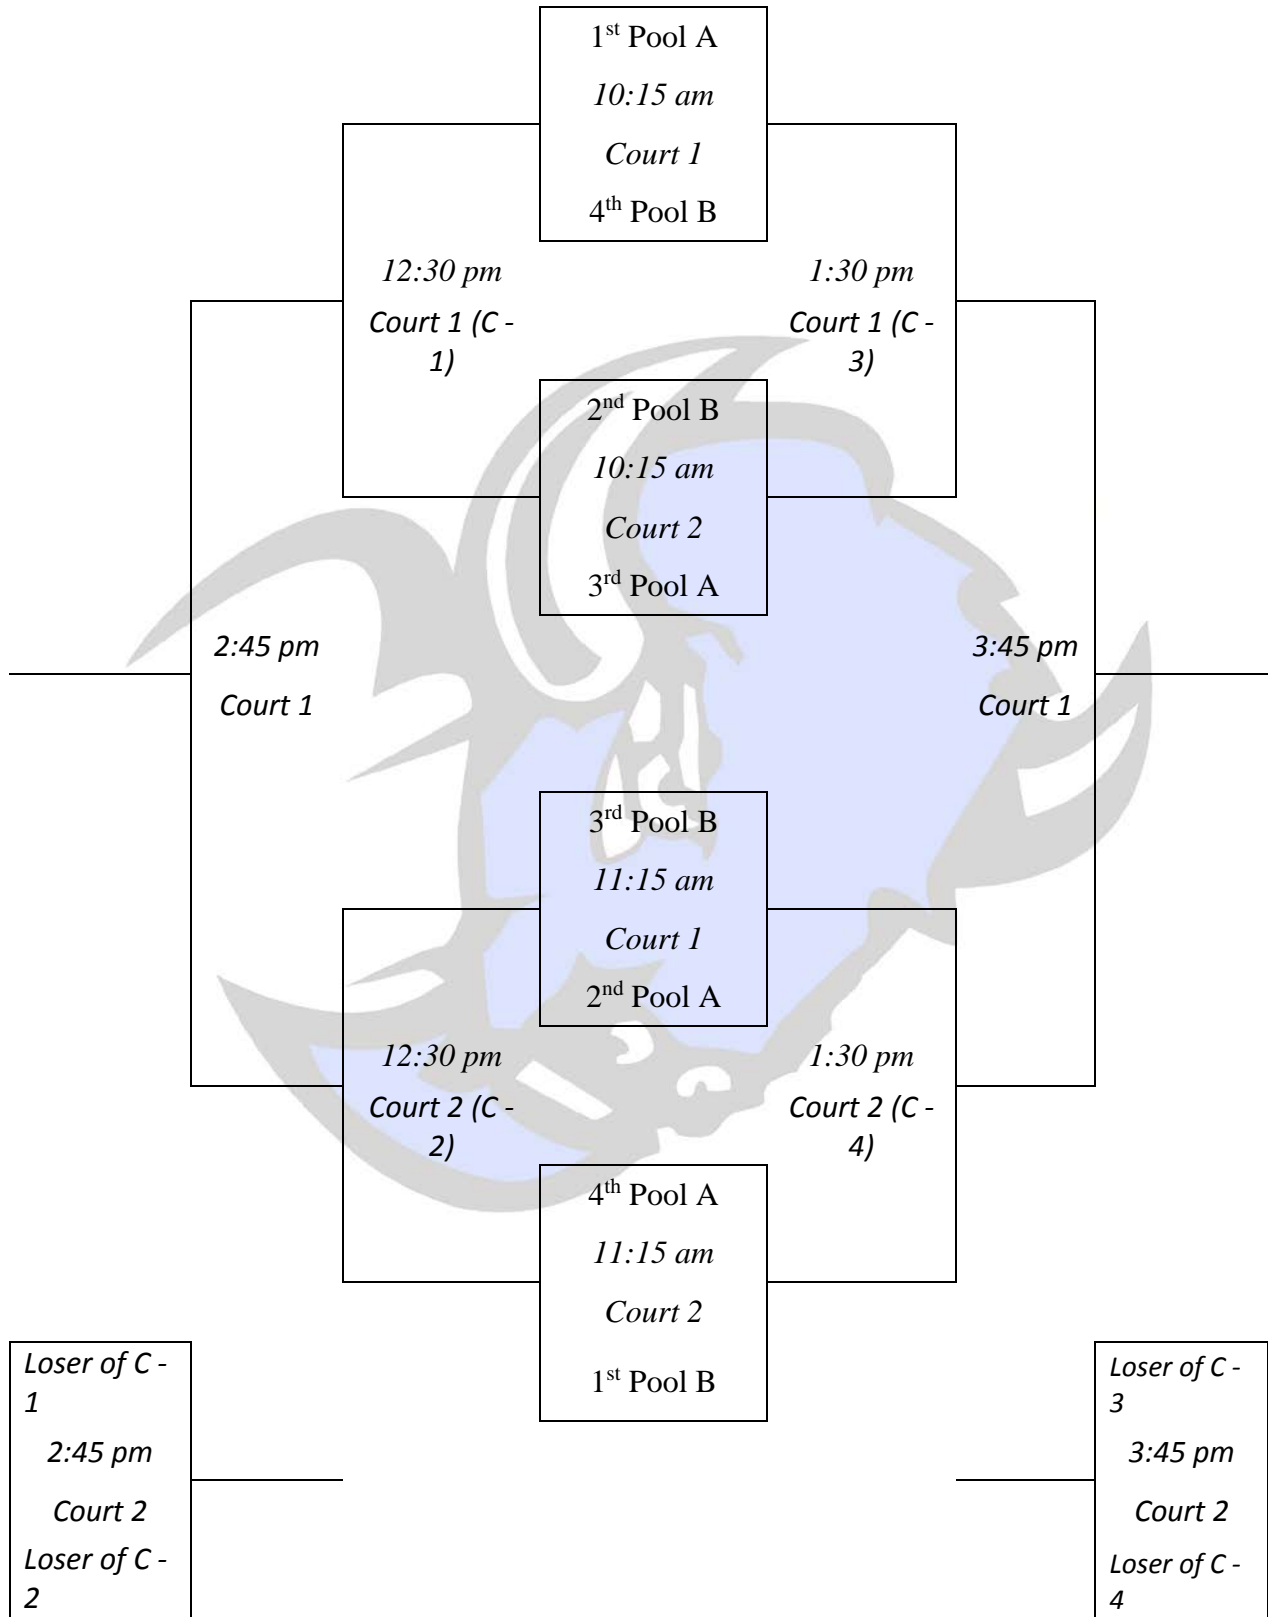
1$^{st}$ Pool A
10:15 am
Court 1
4$^{th}$ Pool B

12:30 pm
Court 1 (C - 1)

1:30 pm
Court 1 (C - 3)

2$^{nd}$ Pool B
10:15 am
Court 2
3$^{rd}$ Pool A

2:45 pm
Court 1

3:45 pm
Court 1

3$^{rd}$ Pool B
11:15 am
Court 1
2$^{nd}$ Pool A

12:30 pm
Court 2 (C - 2)

1:30 pm
Court 2 (C - 4)

4$^{th}$ Pool A
11:15 am
Court 2
1$^{st}$ Pool B

Loser of C - 1
2:45 pm
Court 2
Loser of C - 2

Loser of C - 3
3:45 pm
Court 2
Loser of C - 4